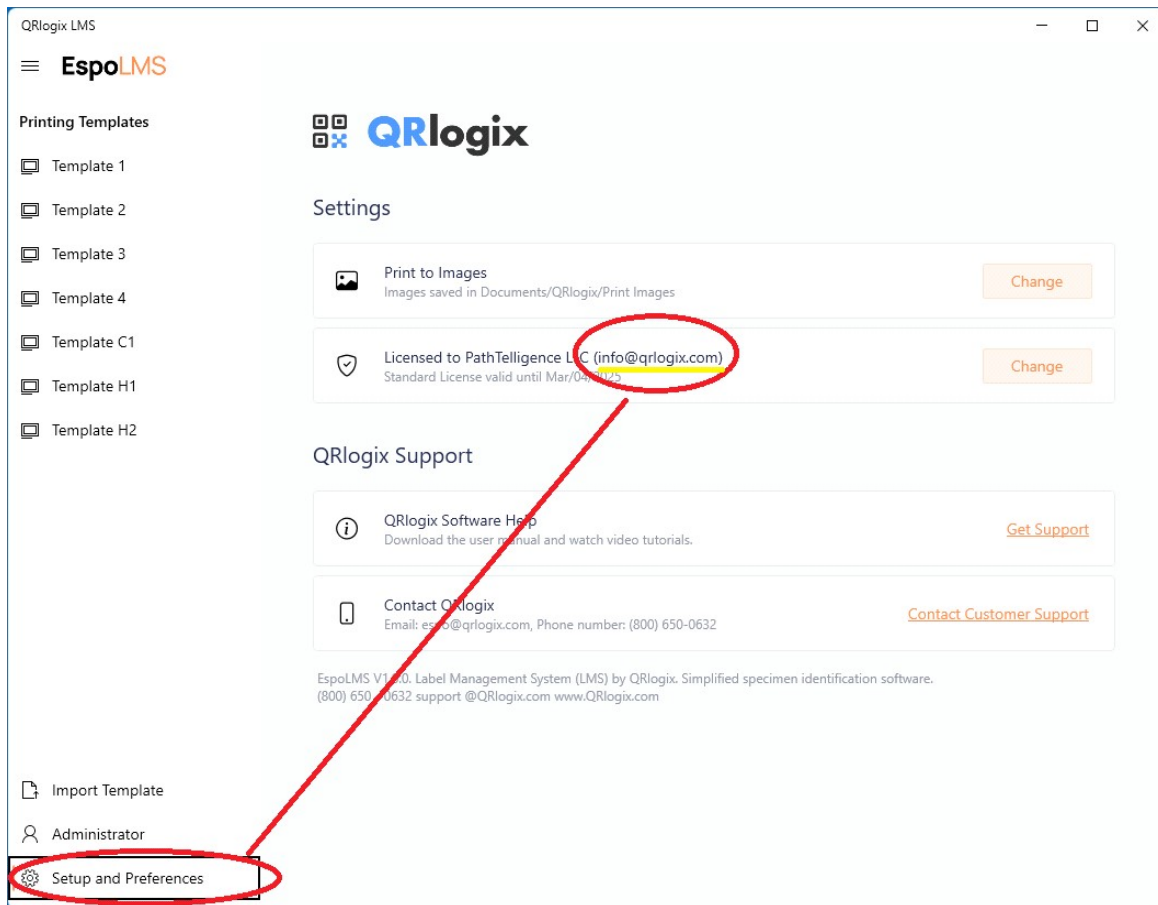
QRlogix LMS

EspoLMS

Printing Templates

Template 1

Template 2

Template 3

Template 4

Template C1

Template H1

Template H2

QRlogix

Settings

Print to Images
Images saved in Documents/QRlogix/Print Images

Change

Licensed to PathTelligence L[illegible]C (info@qrlogix.com)
Standard License valid until Mar/04/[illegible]025

Change

QRlogix Support

QRlogix Software He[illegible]p
Download the user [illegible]anual and watch video tutorials.

Get Support

Contact Q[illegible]logix
Email: es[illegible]@qrlogix.com, Phone number: (800) 650-0632

Contact Customer Support

EspoLMS V1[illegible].0. Label Management System (LMS) by QRlogix. Simplified specimen identification software.
(800) 650-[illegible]0632 support @QRlogix.com www.QRlogix.com

Import Template

Administrator

Setup and Preferences